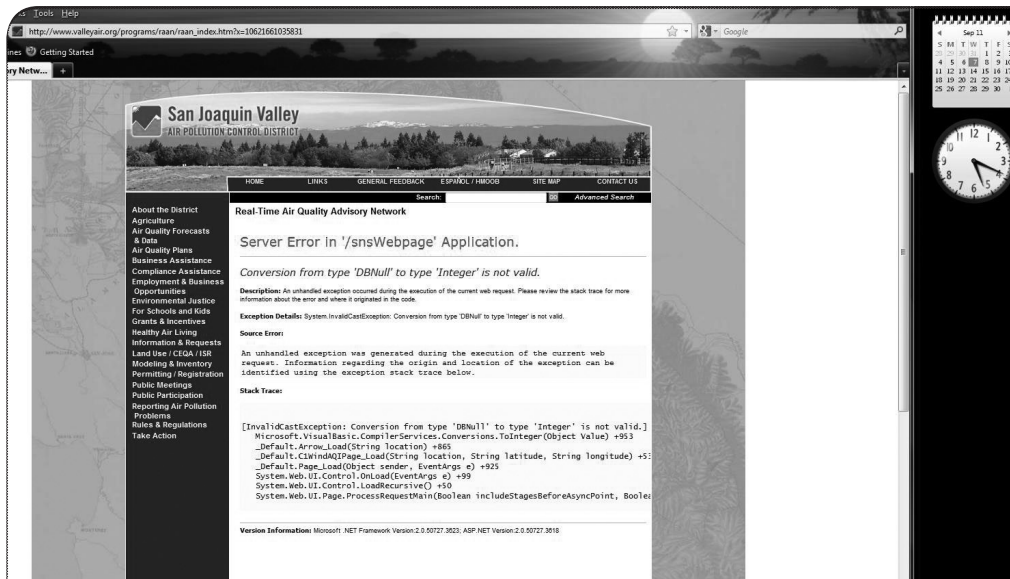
s Tools Help
http://www.valleyair.org/programs/raan/raan_index.htm?x=10621661035831
Google
ines Getting Started
ry Netw... +

Sep 11
S M T W T F S
1 2 3
4 5 6 7 8 9 10
11 12 13 14 15 16 17
18 19 20 21 22 23 24
25 26 27 28 29 30

12 1 2 3 4 5 6 7 8 9 10 11

San Joaquin Valley
AIR POLLUTION CONTROL DISTRICT

HOME LINKS GENERAL FEEDBACK ESPAÑOL / HMOOB SITE MAP CONTACT US
Search: GO Advanced Search

About the District
Agriculture
Air Quality Forecasts & Data
Air Quality Plans
Business Assistance
Compliance Assistance
Employment & Business Opportunities
Environmental Justice
For Schools and Kids
Grants & Incentives
Healthy Air Living
Information & Requests
Land Use / CEQA / ISR
Modeling & Inventory
Permitting / Registration
Public Meetings
Public Participation
Reporting Air Pollution Problems
Rules & Regulations
Take Action

Real-Time Air Quality Advisory Network

Server Error in '/snsWebpage' Application.

Conversion from type 'DBNull' to type 'Integer' is not valid.

Description: An unhandled exception occurred during the execution of the current web request. Please review the stack trace for more information about the error and where it originated in the code.

Exception Details: System.InvalidCastException: Conversion from type 'DBNull' to type 'Integer' is not valid.

Source Error:

An unhandled exception was generated during the execution of the current web request. Information regarding the origin and location of the exception can be identified using the exception stack trace below.

Stack Trace:

[InvalidCastException: Conversion from type 'DBNull' to type 'Integer' is not valid.]
Microsoft.VisualBasic.CompilerServices.Conversions.ToInteger(Object Value) +953
_Default.Arrow_Load(String location) +865
_Default.C1WindAQIPage_Load(String location, String latitude, String longitude) +53
_Default.Page_Load(Object sender, EventArgs e) +925
System.Web.UI.Control.OnLoad(EventArgs e) +99
System.Web.UI.Control.LoadRecursive() +50
System.Web.UI.Page.ProcessRequestMain(Boolean includeStagesBeforeAsyncPoint, Boolea

Version Information: Microsoft .NET Framework Version:2.0.50727.3623; ASP.NET Version:2.0.50727.3618